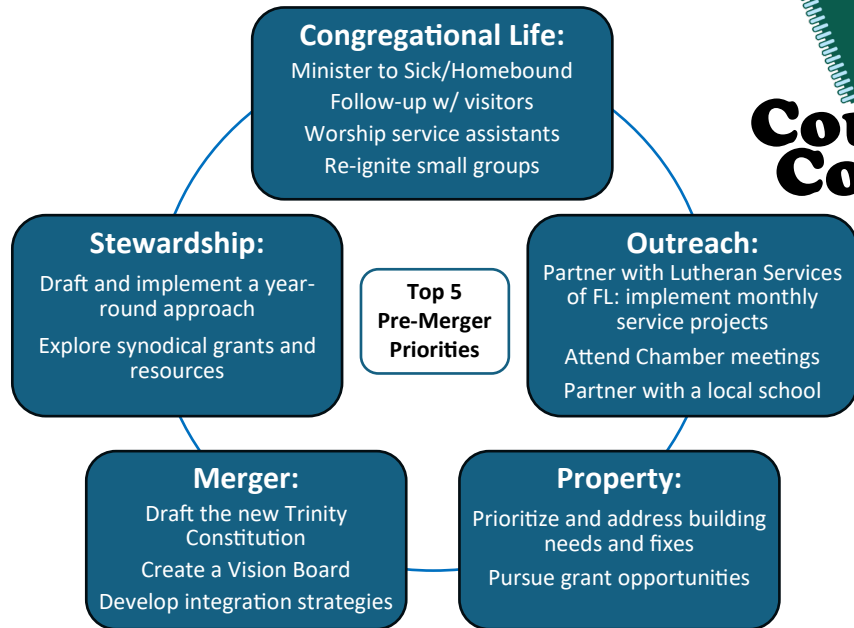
Congregational Life:
Minister to Sick/Homebound
Follow-up w/ visitors
Worship service assistants
Re-ignite small groups

Co
Co

Stewardship:
Draft and implement a year-round approach
Explore synodical grants and resources

Top 5
Pre-Merger
Priorities

Outreach:
Partner with Lutheran Services of FL: implement monthly service projects
Attend Chamber meetings
Partner with a local school

Merger:
Draft the new Trinity Constitution
Create a Vision Board
Develop integration strategies

Property:
Prioritize and address building needs and fixes
Pursue grant opportunities